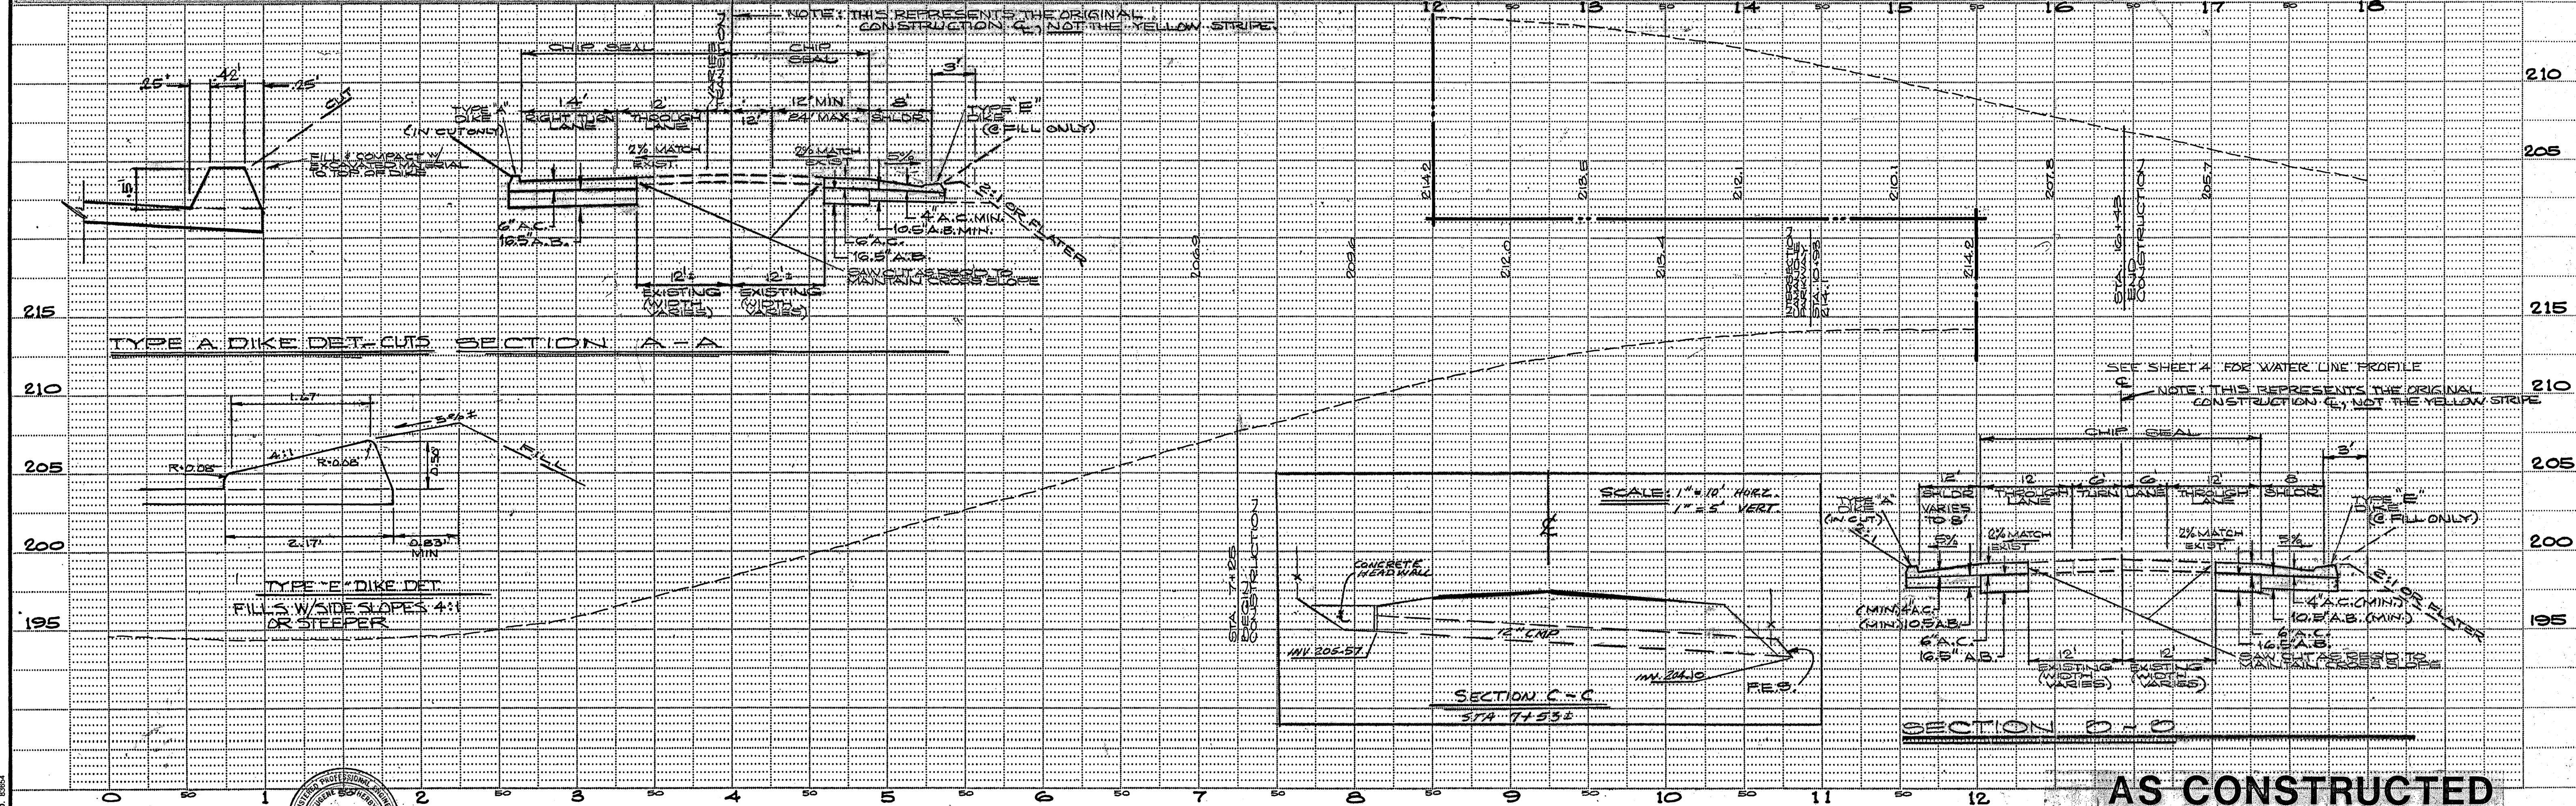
NOTE: THIS REPRESENTS THE ORIGINAL CONSTRUCTION ℄, NOT THE YELLOW STRIPE.

CHIP SEAL
CHIP SEAL
VARIES TRANSITION

.25'  .42'  .25'
CUT
TYPE "A" DIKE (IN CUT ONLY)
14'  RIGHT TURN LANE
12'  THROUGH LANE
12'
12' MIN. 24' MAX.
8'  SHLDR.
3'
TYPE "E" DIKE (@ FILL ONLY)
FILL & COMPACT W/ EXCAVATED MATERIAL TO TOP OF DIKE
.5'
2% MATCH EXIST.
2% MATCH EXIST.
5%
2:1 OR FLATTER
6" A.C.
16.5" A.B.
4" A.C. MIN.
10.5" A.B. MIN.
6" A.C.
16.5" A.B.
12'±  EXISTING (WIDTH VARIES)
12'±  EXISTING (WIDTH VARIES)
SAWCUT AS NEEDED TO MAINTAIN CROSS SLOPE

TYPE A DIKE DET.-CUTS   SECTION A-A

1.67'
5%±
4:1
R=0.08'
R=0.08'
0.50'
FILL
2.17'
0.83'± MIN
TYPE "E" DIKE DET.
FILLS W/SIDE SLOPES 4:1 OR STEEPER

12  50  13  50  14  50  15  50  16  50  17  50  18
214.0  213.6  213.1  212.1  210.1  207.8  205.7
206.9  209.6  212.0  213.4  214.2
INTERSECTION OF MARKHAM & BRAZIL STA. 10+93 214.1
STA. 16+43 END CONSTRUCTION
STA. 7+05 BEGIN CONSTRUCTION

210  205  215  210  205  200  195

SEE SHEET 4 FOR WATER LINE PROFILE
NOTE: THIS REPRESENTS THE ORIGINAL CONSTRUCTION ℄, NOT THE YELLOW STRIPE

SCALE: 1" = 10' HORZ.  1" = 5' VERT.
℄
CONCRETE HEADWALL
12" CMP
INV. 205.57
INV. 204.10
F.E.S.
SECTION C-C
STA 7+53±

CHIP SEAL
12'  SHLDR.  VARIES TO 8'
12  THROUGH LANE
6  6  TURN LANE
12  THROUGH LANE
8'  SHLDR.
3'
TYPE "A" DIKE (IN CUT)
TYPE "E" DIKE (@ FILL ONLY)
5%  2% MATCH EXIST.
2% MATCH EXIST.  5%
2:1 OR FLATTER
(MIN) 4" A.C.
(MIN) 10.5" A.B.
6" A.C.
16.5" A.B.
4" A.C. (MIN.)
10.5" A.B. (MIN.)
6" A.C.
16.5" A.B.
12'  EXISTING (WIDTH VARIES)
12'  EXISTING (WIDTH VARIES)
SAWCUT AS NEEDED TO MAINTAIN CROSS SLOPE
SECTION D-D

0  50  1  50  2  50  3  50  4  50  5  50  6  50  7  50  8  50  9  50  10  50  11  50  12
AS CONSTRUCTED